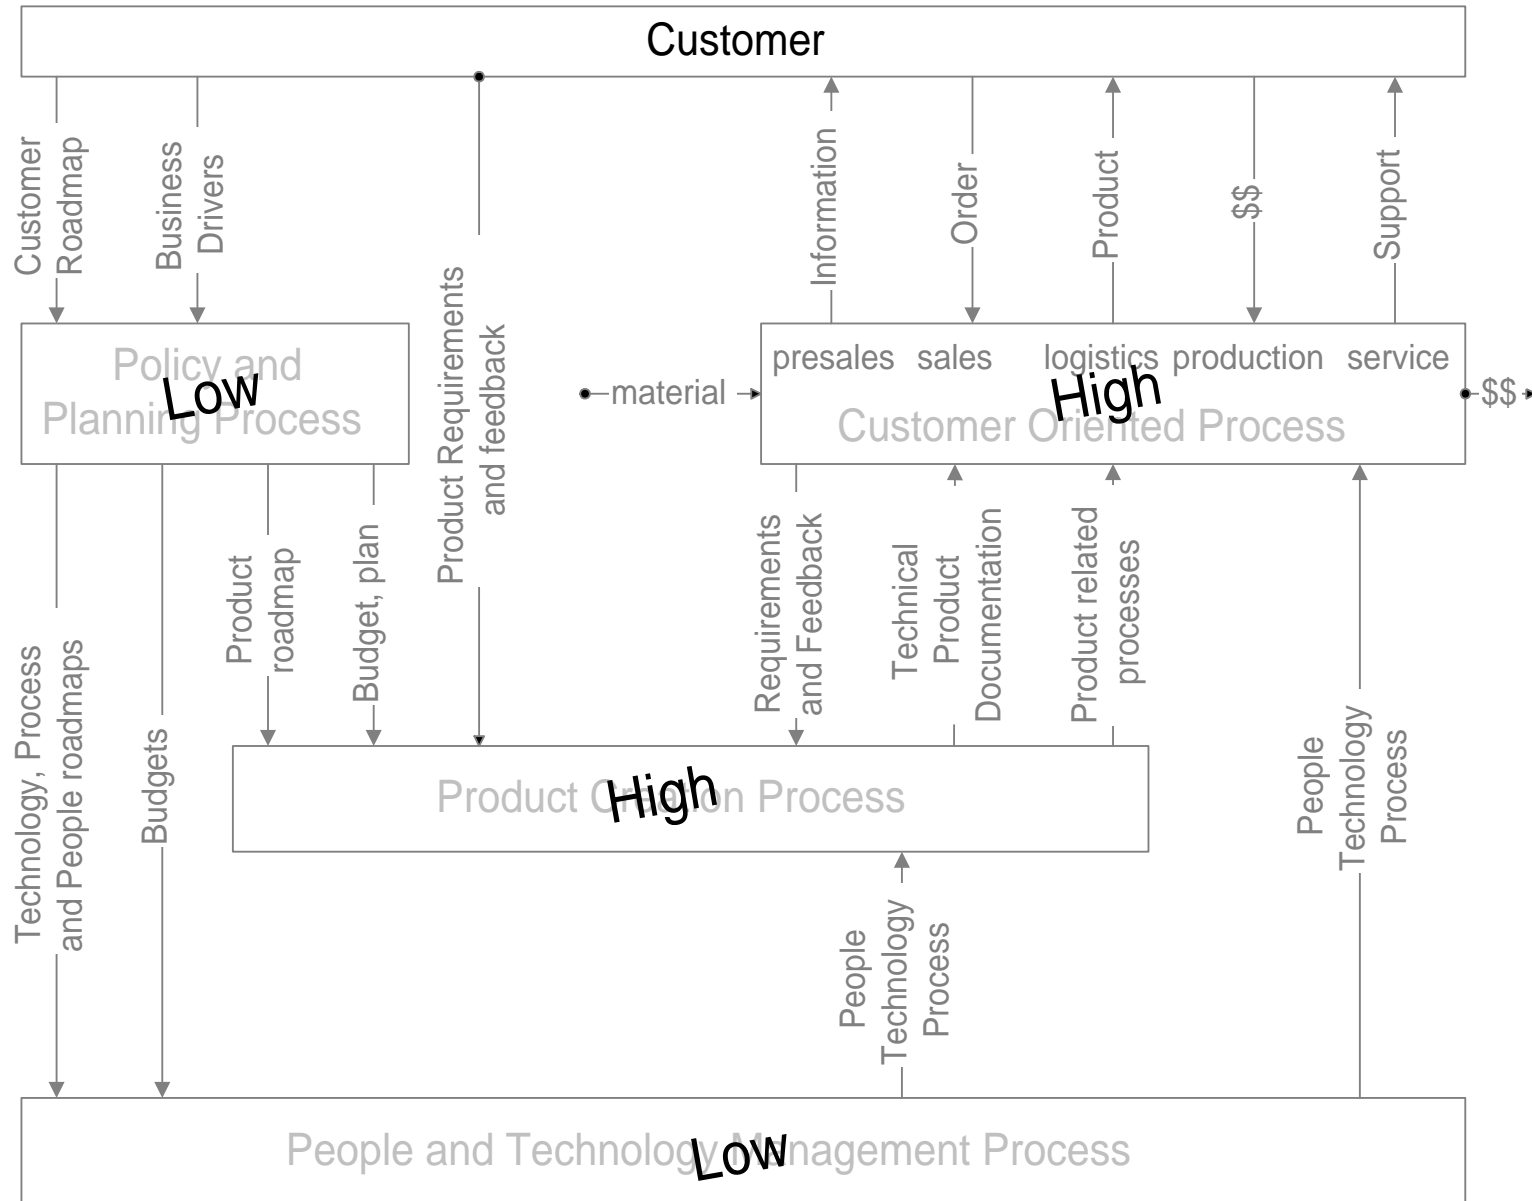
Customer

Customer Roadmap

Business Drivers

Product Requirements and feedback

Information

Order

Product

$$

Support

Policy and Planning Process

Low

material

presales sales logistics production service

High

Customer Oriented Process

$$

Technology, Process and People roadmaps

Budgets

Product roadmap

Budget, plan

Requirements and Feedback

Technical Product Documentation

Product related processes

Product Creation Process

High

People Technology Process

People Technology Process

People and Technology Management Process

Low